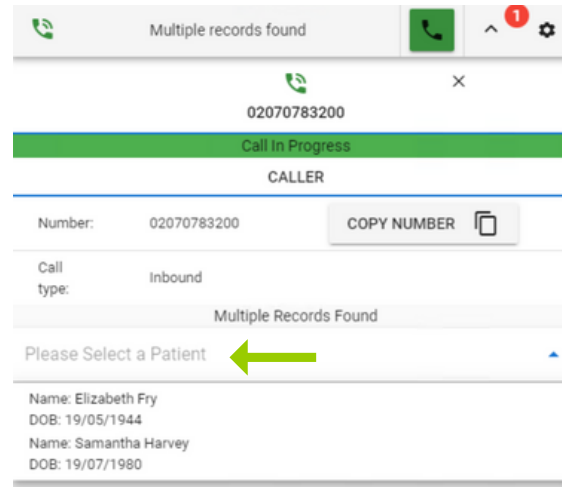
Multiple records found

1

02070783200

×

Call In Progress

CALLER

Number: 02070783200

COPY NUMBER

Call type: Inbound

Multiple Records Found

Please Select a Patient

Name: Elizabeth Fry
DOB: 19/05/1944
Name: Samantha Harvey
DOB: 19/07/1980